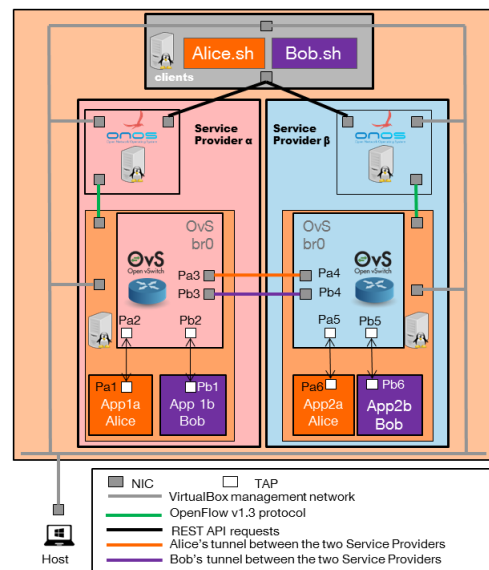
Alice.sh
Bob.sh
clients

Service Provider α
onos
OvS
br0
Open vSwitch
Pa3
Pb3
Pa2
Pb2
Pa1
App1a
Alice
Pb1
App 1b
Bob

Service Provider β
onos
OvS
br0
Open vSwitch
Pa4
Pb4
Pa5
Pb5
Pa6
App2a
Alice
Pb6
App2b
Bob

Host

NIC
TAP
VirtualBox management network
OpenFlow v1.3 protocol
REST API requests
Alice's tunnel between the two Service Providers
Bob's tunnel between the two Service Providers